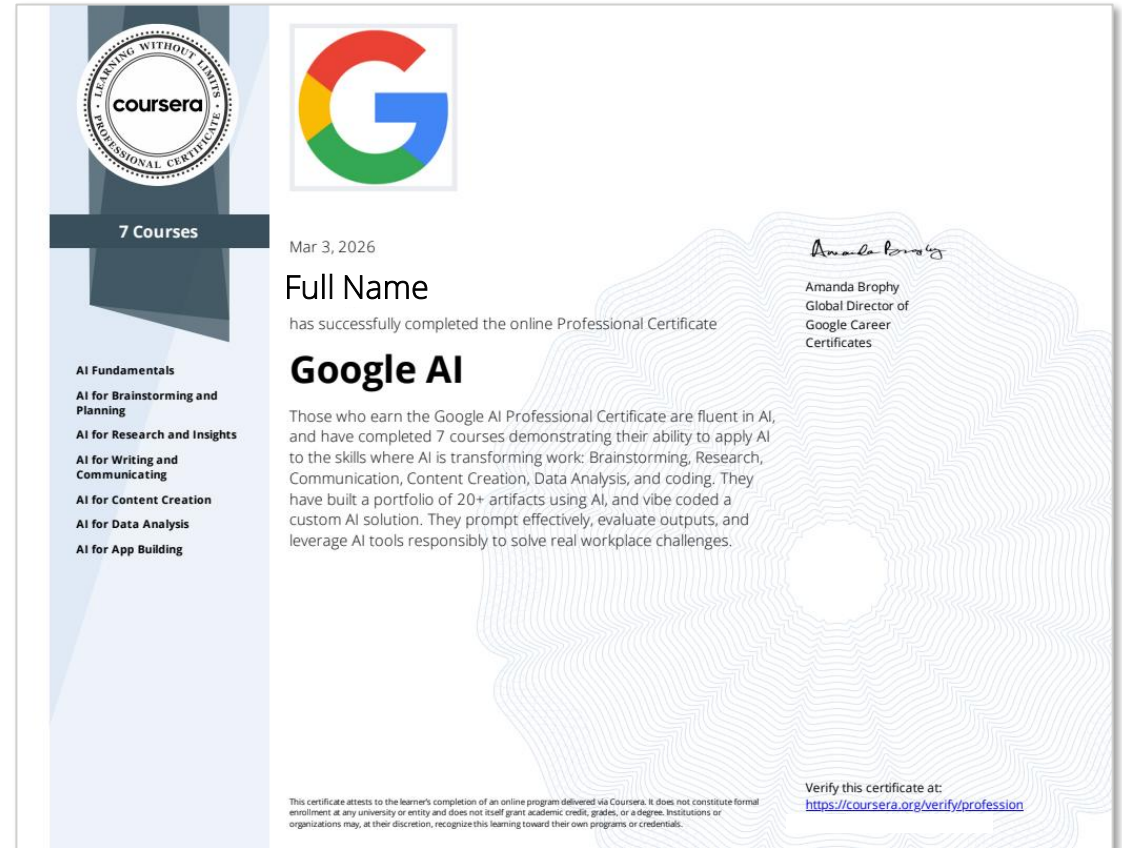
LEARNING WITHOUT LIMITS
coursera
PROFESSIONAL CERTIFICATE

7 Courses

AI Fundamentals

AI for Brainstorming and Planning

AI for Research and Insights

AI for Writing and Communicating

AI for Content Creation

AI for Data Analysis

AI for App Building

Mar 3, 2026

Full Name

has successfully completed the online Professional Certificate

Google AI

Those who earn the Google AI Professional Certificate are fluent in AI, and have completed 7 courses demonstrating their ability to apply AI to the skills where AI is transforming work: Brainstorming, Research, Communication, Content Creation, Data Analysis, and coding. They have built a portfolio of 20+ artifacts using AI, and vibe coded a custom AI solution. They prompt effectively, evaluate outputs, and leverage AI tools responsibly to solve real workplace challenges.

Amanda Brophy

Amanda Brophy
Global Director of Google Career Certificates

This certificate attests to the learner's completion of an online program delivered via Coursera. It does not constitute formal enrollment at any university or entity and does not itself grant academic credit, grades, or a degree. Institutions or organizations may, at their discretion, recognize this learning toward their own programs or credentials.

Verify this certificate at:
https://coursera.org/verify/profession